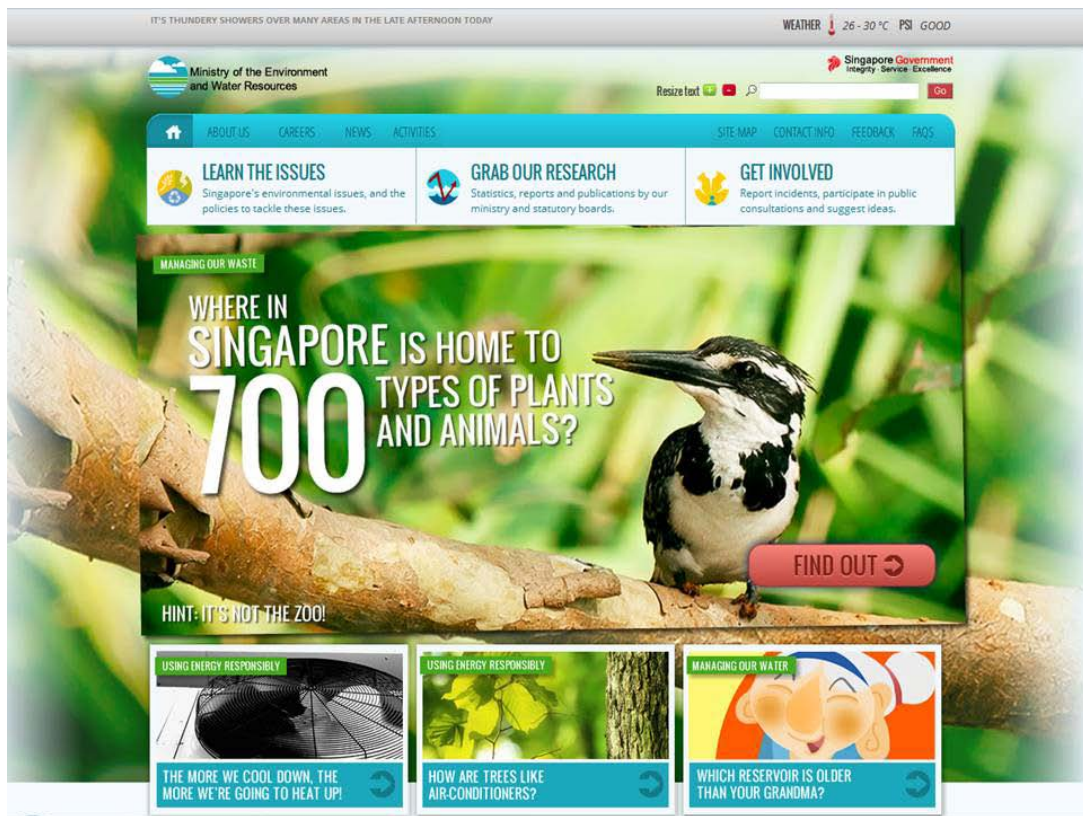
IT'S THUNDERY SHOWERS OVER MANY AREAS IN THE LATE AFTERNOON TODAY

WEATHER 26 - 30 °C PSI GOOD

Ministry of the Environment and Water Resources

Singapore Government
Integrity · Service · Excellence

Resize text + - Go

ABOUT US CAREERS NEWS ACTIVITIES SITE MAP CONTACT INFO FEEDBACK FAQS

LEARN THE ISSUES
Singapore's environmental issues, and the policies to tackle these issues.

GRAB OUR RESEARCH
Statistics, reports and publications by our ministry and statutory boards.

GET INVOLVED
Report incidents, participate in public consultations and suggest ideas.

MANAGING OUR WASTE

WHERE IN SINGAPORE IS HOME TO 700 TYPES OF PLANTS AND ANIMALS?

FIND OUT

HINT: IT'S NOT THE ZOO!

USING ENERGY RESPONSIBLY
THE MORE WE COOL DOWN, THE MORE WE'RE GOING TO HEAT UP!

USING ENERGY RESPONSIBLY
HOW ARE TREES LIKE AIR-CONDITIONERS?

MANAGING OUR WATER
WHICH RESERVOIR IS OLDER THAN YOUR GRANDMA?